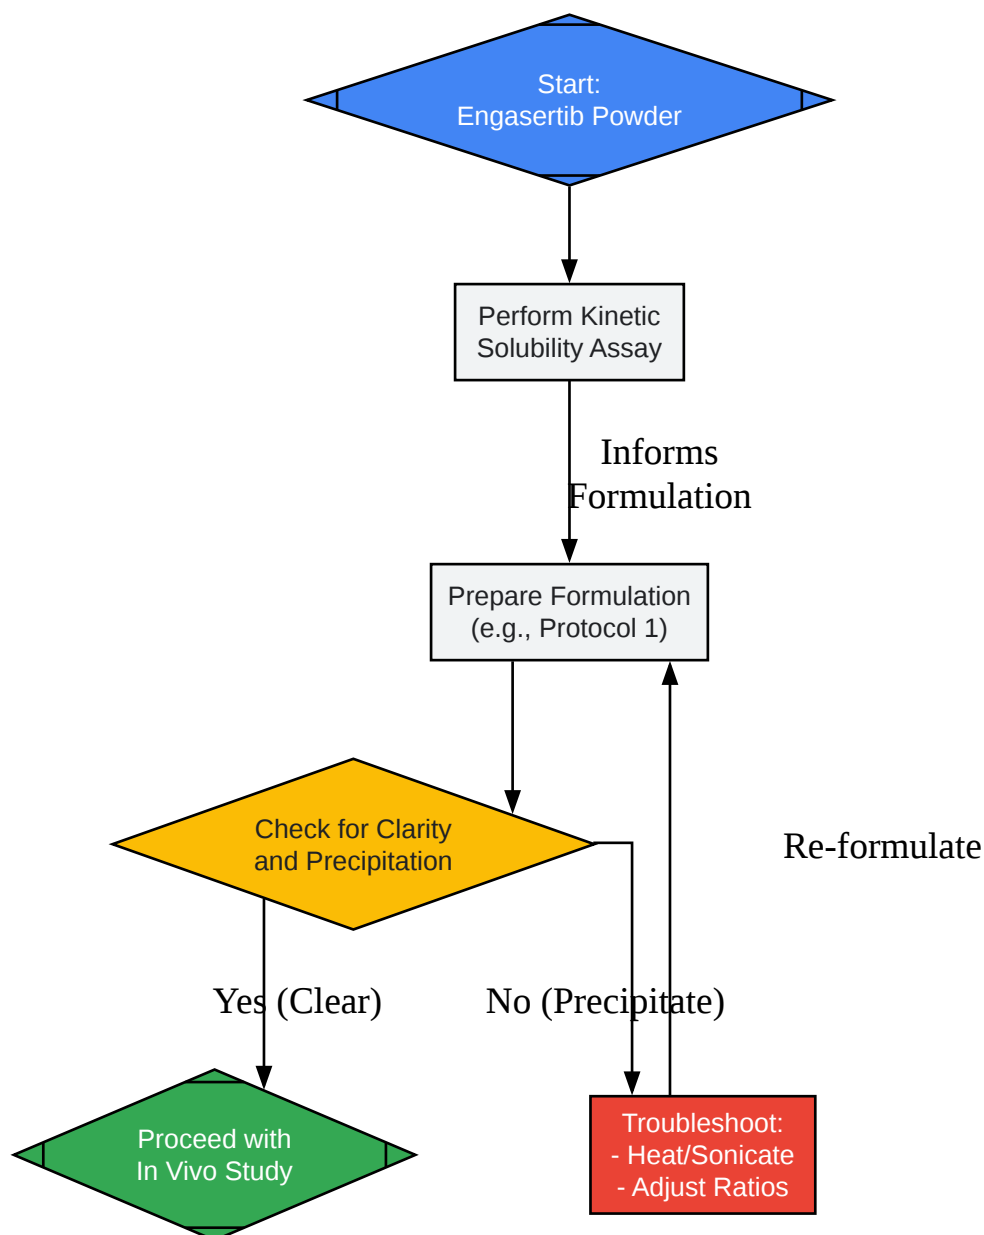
Start:
Engasertib Powder

Perform Kinetic
Solubility Assay

Informs
Formulation

Prepare Formulation
(e.g., Protocol 1)

Check for Clarity
and Precipitation

Re-formulate

Yes (Clear)

No (Precipitate)

Proceed with
In Vivo Study

Troubleshoot:
- Heat/Sonicate
- Adjust Ratios